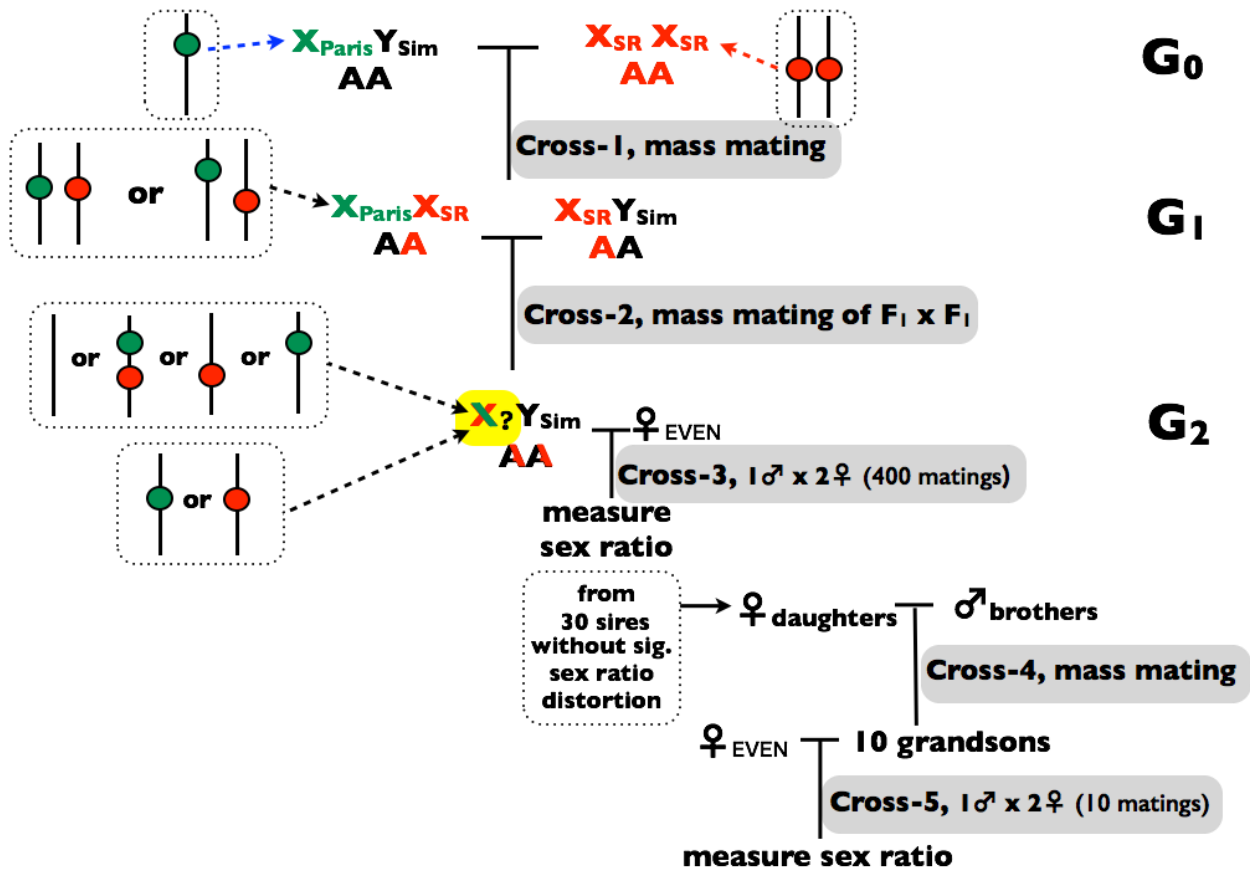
$X_{Paris}Y_{Sim}$
AA

$X_{SR}X_{SR}$
AA

$G_0$

Cross-1, mass mating

or

$X_{Paris}X_{SR}$
AA

$X_{SR}Y_{Sim}$
AA

$G_1$

Cross-2, mass mating of $F_1$ x $F_1$

or or or

or

$X_?Y_{Sim}$
AA

♀ EVEN

$G_2$

Cross-3, 1♂ x 2♀ (400 matings)

measure sex ratio

from 30 sires without sig. sex ratio distortion

♀ daughters

♂ brothers

Cross-4, mass mating

♀ EVEN

10 grandsons

Cross-5, 1♂ x 2♀ (10 matings)

measure sex ratio